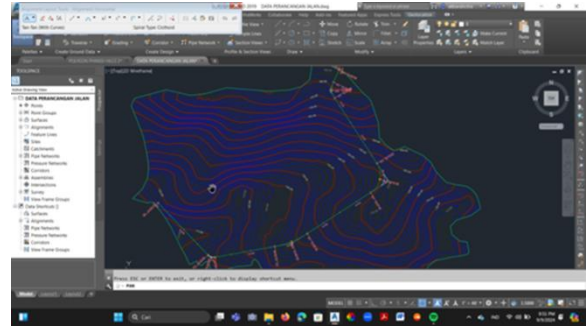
DATA PERANCANGAN JALAN.dwg

Spiral Type: Clothoid

TOOLSPACE

DATA PERANCANGAN JALAN
Points
Point Groups
Surfaces
Alignments
Feature Lines
Sites
Catchments
Pipe Networks
Pressure Networks
Corridors
Assemblies
Intersections
Survey
View Frame Groups
Data Shortcuts
Surfaces
Alignments
Pipe Networks
Pressure Networks
Corridors
View Frame Groups

[-][Top][2D Wireframe]

Press ESC or ENTER to exit, or right-click to display shortcut menu.

Model

MODEL

Cari